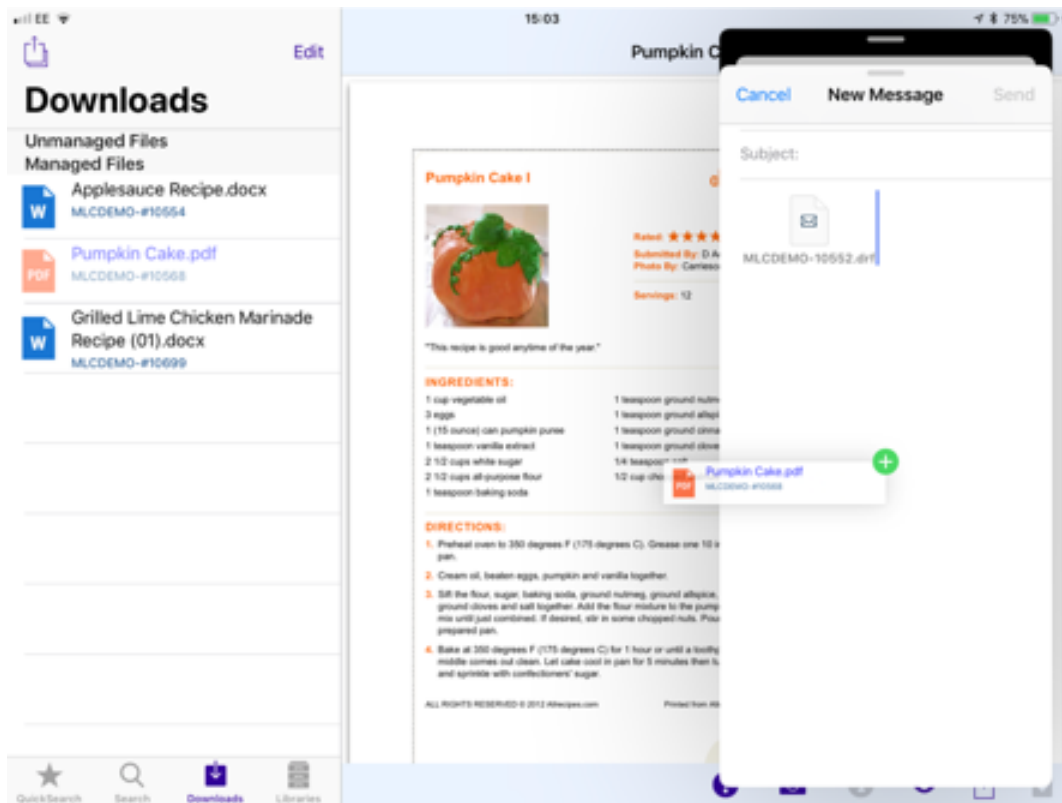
EE
15:03
75%

Edit

Downloads

Unmanaged Files
Managed Files

W
Applesauce Recipe.docx
MLCDEMO-#10554

PDF
Pumpkin Cake.pdf
MLCDEMO-#10568

W
Grilled Lime Chicken Marinade Recipe (01).docx
MLCDEMO-#10699

QuickSearch
Search
Downloads
Libraries

Pumpkin C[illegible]

Pumpkin Cake I

Rated: ★★★★
Submitted By: D A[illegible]
Photo By: Carreso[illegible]

Servings: 12

"This recipe is good anytime of the year."

INGREDIENTS:
1 cup vegetable oil
3 eggs
1 (15 ounce) can pumpkin puree
1 teaspoon vanilla extract
2 1/2 cups white sugar
2 1/2 cups all-purpose flour
1 teaspoon baking soda
1 teaspoon ground nutm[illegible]
1 teaspoon ground allspi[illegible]
1 teaspoon ground cinna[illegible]
1 teaspoon ground clove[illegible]
1/4 teaspoo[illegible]
1/2 cup ch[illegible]

DIRECTIONS:
1. Preheat oven to 350 degrees F (175 degrees C). Grease one 10 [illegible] pan.
2. Cream oil, beaten eggs, pumpkin and vanilla together.
3. Sift the flour, sugar, baking soda, ground nutmeg, ground allspice, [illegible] ground cloves and salt together. Add the flour mixture to the pump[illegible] mix until just combined. If desired, stir in some chopped nuts. Pou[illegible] prepared pan.
4. Bake at 350 degrees F (175 degrees C) for 1 hour or until a toothp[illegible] middle comes out clean. Let cake cool in pan for 5 minutes then tu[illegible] and sprinkle with confectioners' sugar.

ALL RIGHTS RESERVED © 2012 Allrecipes.com
Printed from All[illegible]

Cancel
New Message
Send

Subject:

MLCDEMO-10552.drf

PDF
Pumpkin Cake.pdf
MLCDEMO-#10568